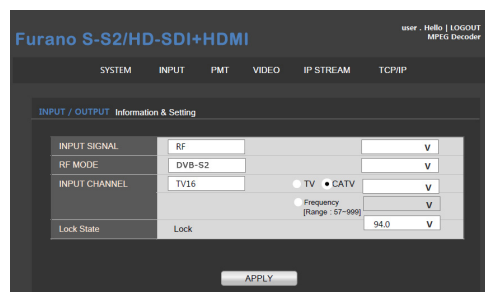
Furano S-S2/HD-SDI+HDMI

user . Hello | LOGOUT
MPEG Decoder

SYSTEM INPUT PMT VIDEO IP STREAM TCP/IP

INPUT / OUTPUT Information & Setting

| | | | |
|---|---|---|---|
| INPUT SIGNAL | RF | | V |
| RF MODE | DVB-S2 | | V |
| INPUT CHANNEL | TV16 | TV CATV | V |
| | | Frequency [Range : 57~999] | V |
| Lock State | Lock | | 94.0 V |

APPLY